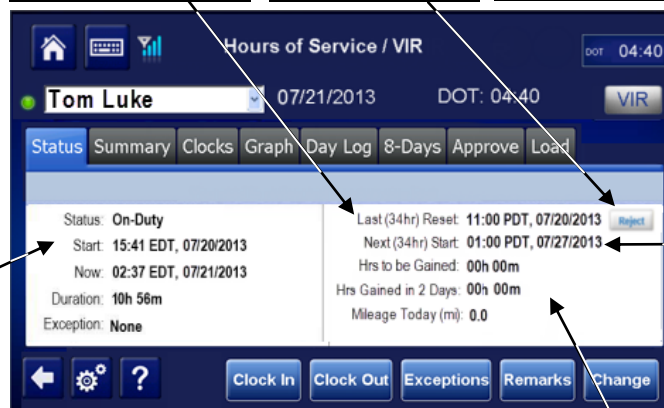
Hours of Service / VIR

DOT 04:40

Tom Luke 07/21/2013 DOT: 04:40 VIR

Status Summary Clocks Graph Day Log 8-Days Approve Load

Status: On-Duty
Start: 15:41 EDT, 07/20/2013
Now: 02:37 EDT, 07/21/2013
Duration: 10h 56m
Exception: None

Last (34hr) Reset: 11:00 PDT, 07/20/2013 Reject
Next (34hr) Start: 01:00 PDT, 07/27/2013
Hrs to be Gained: 00h 00m
Hrs Gained in 2 Days: 00h 00m
Mileage Today (mi): 0.0

?

Clock In Clock Out Exceptions Remarks Change